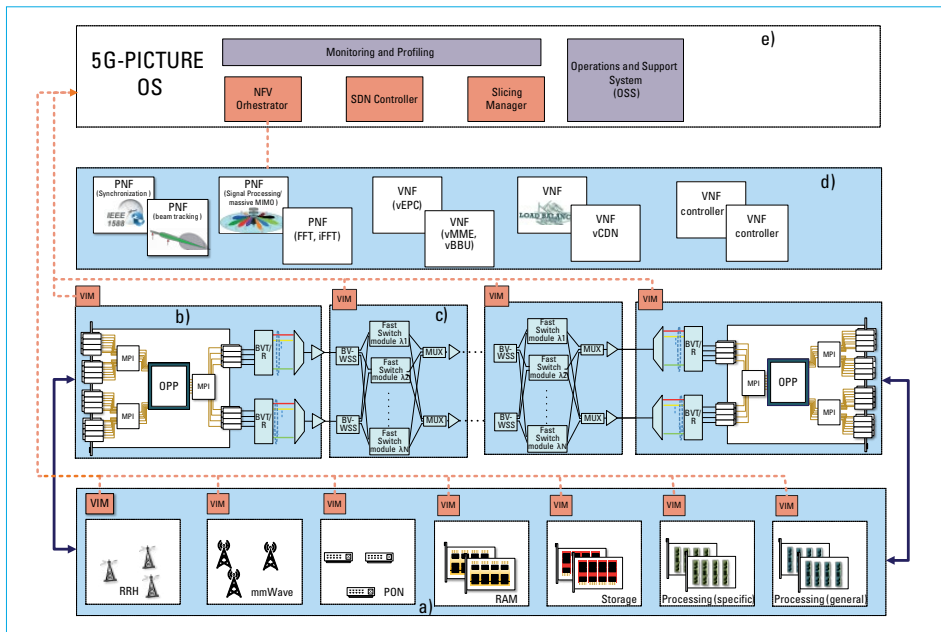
5G-PICTURE OS

Monitoring and Profiling

NFV Orhestrator

SDN Controller

Slicing Manager

Operations and Support System (OSS)

e)

PNF (Synchronization)

IEEE 1588

PNF (beam tracking)

PNF (Signal Processing/ massive MIMO)

PNF (FFT, iFFT)

VNF (vEPC)

VNF (vMME, vBBU)

VNF

LOAD BALANCER

VNF vCDN

VNF controller

VNF controller

d)

VIM

b)

MPI

OPP

MPI

MPI

BVT/R

BVT/R

VIM

c)

BV-WSS

Fast Switch module λ1

Fast Switch module λ2

Fast Switch module λN

MUX

MUX

BV-WSS

VIM

BV-WSS

Fast Switch module λ1

Fast Switch module λ2

Fast Switch module λN

MUX

MUX

BV-WSS

VIM

BVT/R

BVT/R

MPI

OPP

MPI

MPI

VIM

VIM

VIM

VIM

VIM

VIM

VIM

RRH

mmWave

PON

RAM

Storage

Processing (specific)

Processing (general)

a)